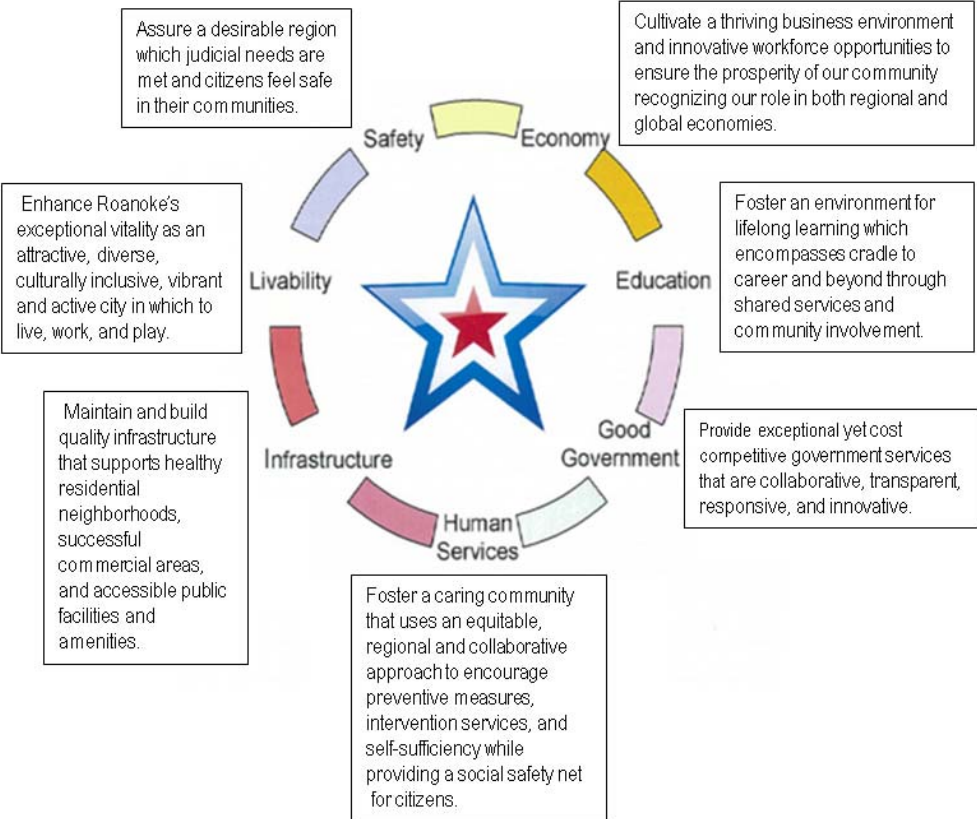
Assure a desirable region which judicial needs are met and citizens feel safe in their communities.

Cultivate a thriving business environment and innovative workforce opportunities to ensure the prosperity of our community recognizing our role in both regional and global economies.

Safety

Economy

Enhance Roanoke's exceptional vitality as an attractive, diverse, culturally inclusive, vibrant and active city in which to live, work, and play.

Foster an environment for lifelong learning which encompasses cradle to career and beyond through shared services and community involvement.

Livability

Education

Maintain and build quality infrastructure that supports healthy residential neighborhoods, successful commercial areas, and accessible public facilities and amenities.

Good Government

Provide exceptional yet cost competitive government services that are collaborative, transparent, responsive, and innovative.

Infrastructure

Human Services

Foster a caring community that uses an equitable, regional and collaborative approach to encourage preventive measures, intervention services, and self-sufficiency while providing a social safety net for citizens.